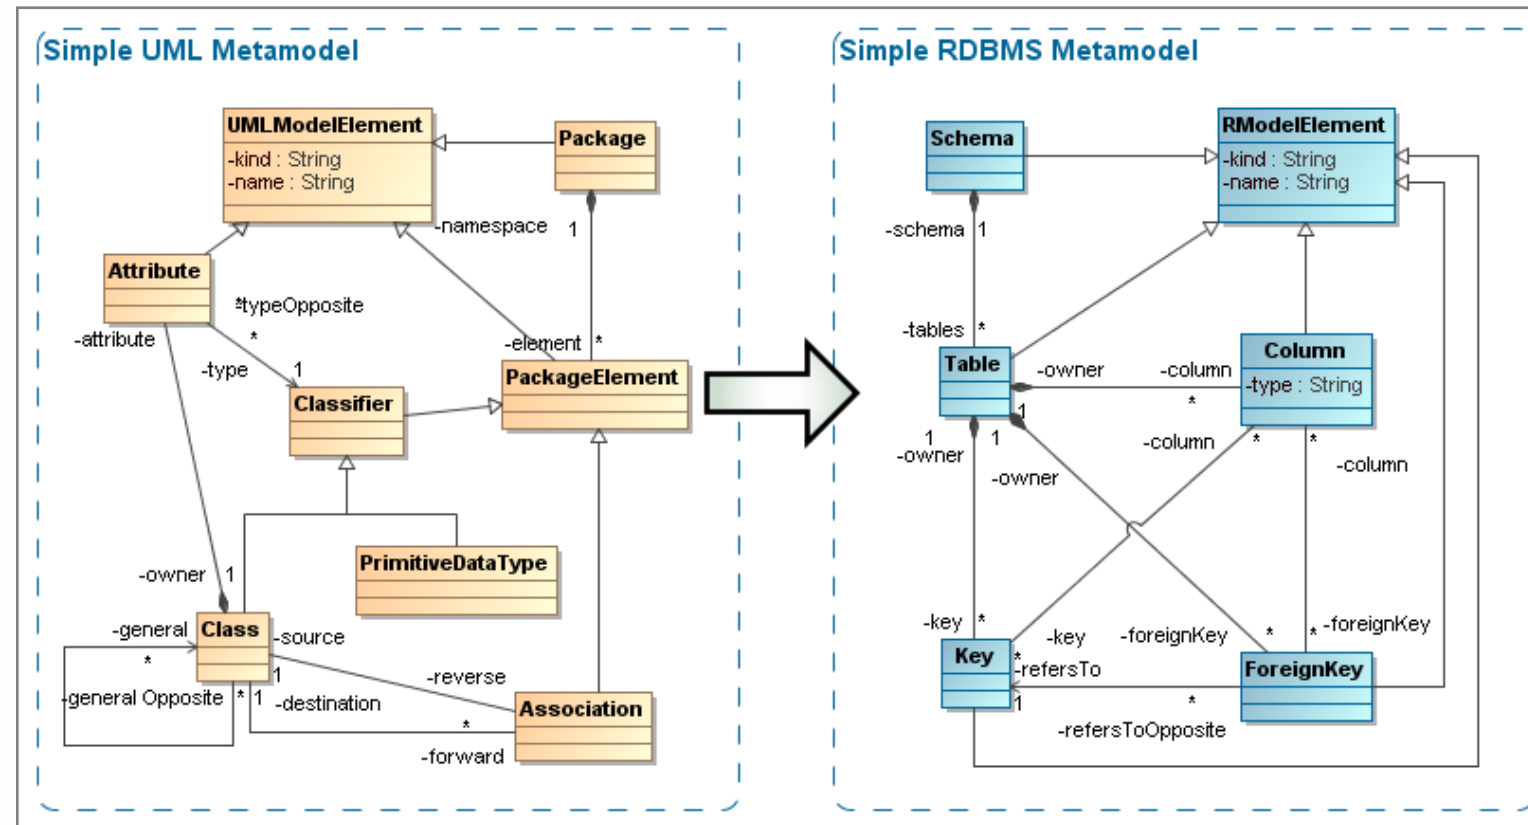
Simple UML Metamodel

UMLModelElement
-kind : String
-name : String

Package

-namespace 1

Attribute

*typeOpposite

-attribute

*

-type 1

-element *

Classifier

PackageElement

PrimitiveDataType

-owner 1

-general

Class

-source

*

1

-reverse

-general Opposite

* 1 -destination

*

Association

-forward

Simple RDBMS Metamodel

Schema

RModelElement
-kind : String
-name : String

-schema 1

-tables *

Table

-owner

-column

Column
-type : String

*

1

1
-owner

1

-column

*

*

-column

-owner

-key *

-key

-foreignKey

*

* -foreignKey

Key

*
-refersTo

ForeignKey

*

1

-refersToOpposite